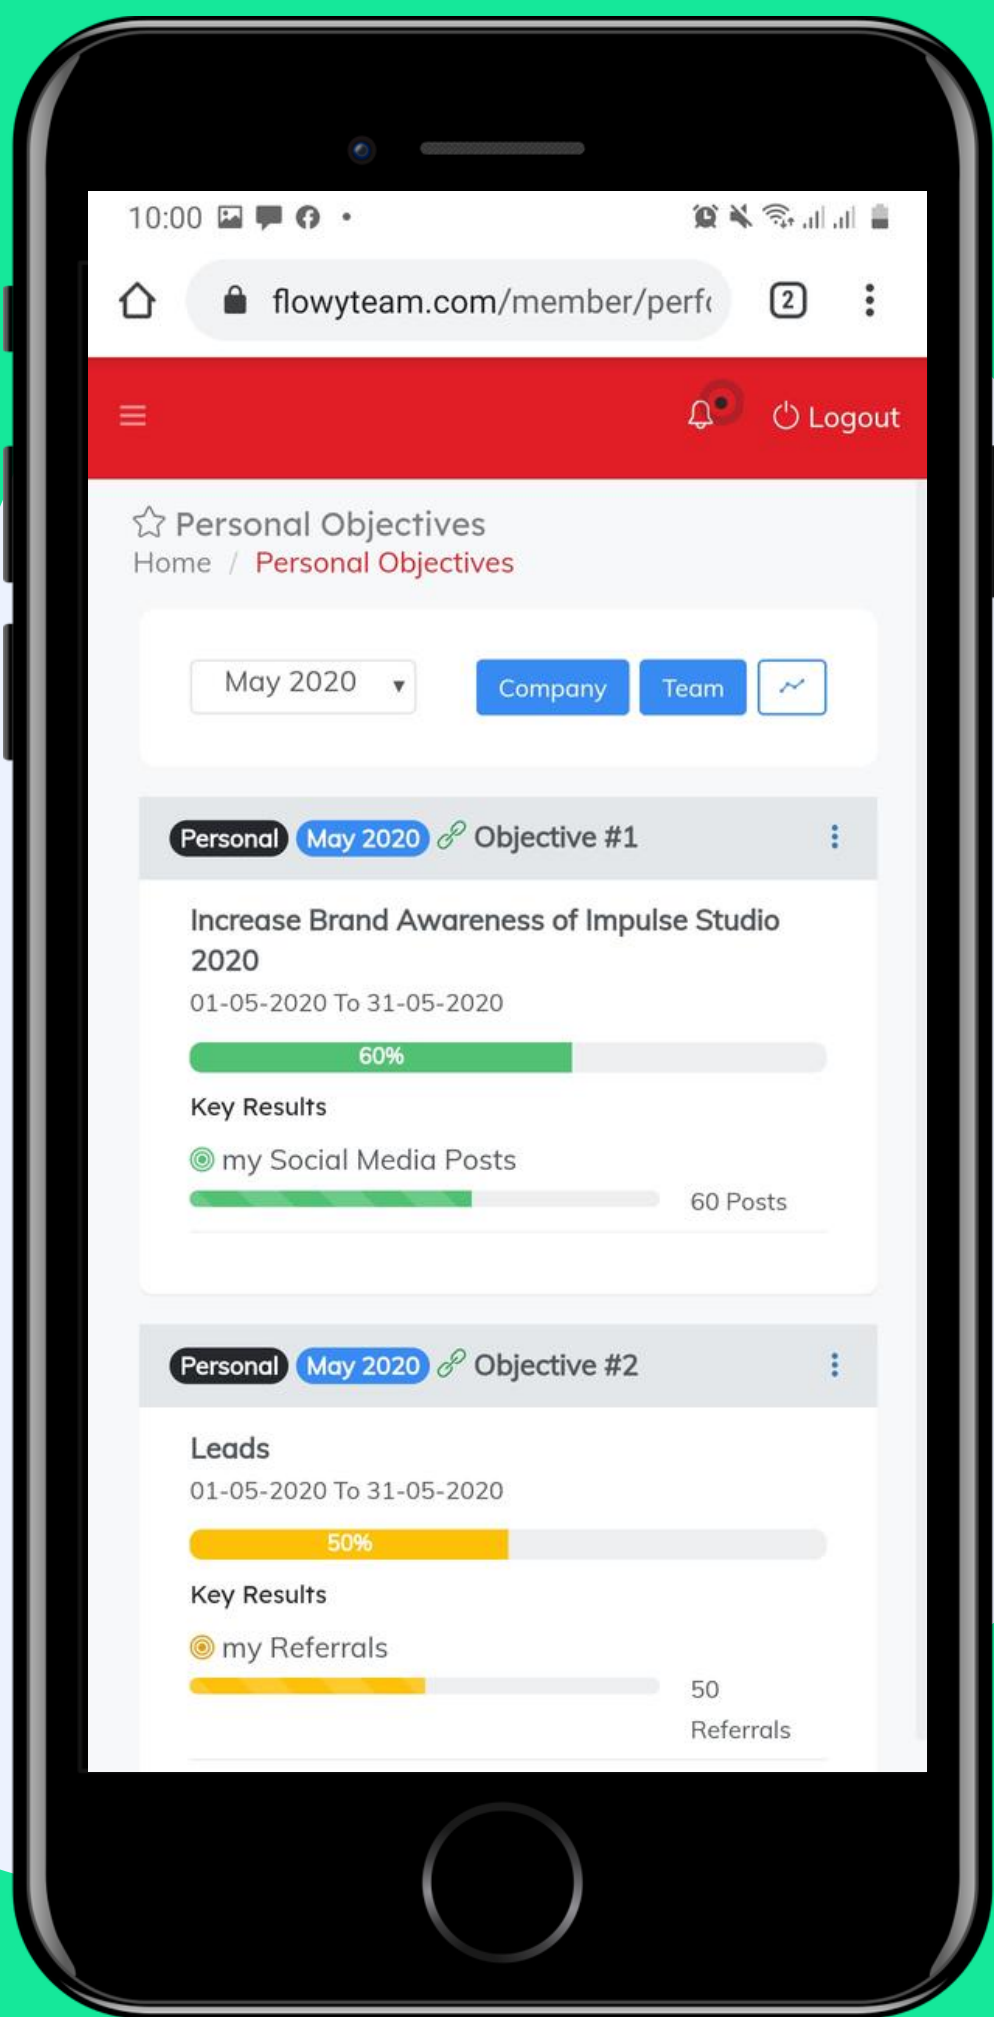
10:00

flowyteam.com/member/perf

2

Logout

Personal Objectives
Home / Personal Objectives

May 2020

Company Team

Personal May 2020 Objective #1

Increase Brand Awareness of Impulse Studio 2020
01-05-2020 To 31-05-2020

60%

Key Results

my Social Media Posts

60 Posts

Personal May 2020 Objective #2

Leads
01-05-2020 To 31-05-2020

50%

Key Results

my Referrals

50 Referrals